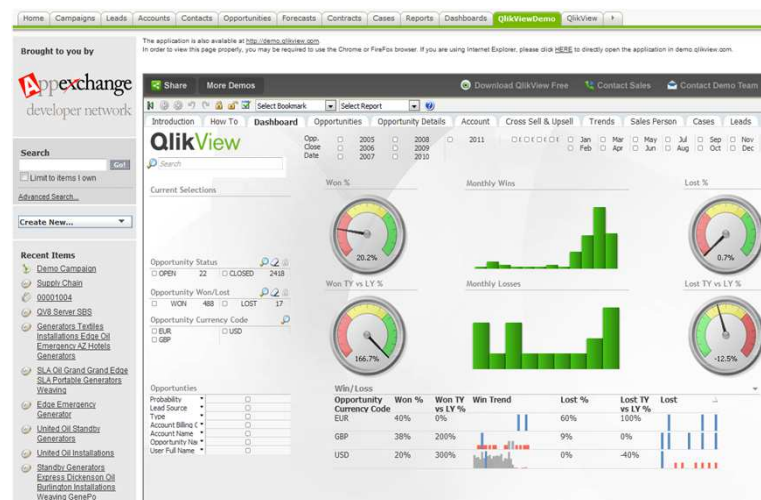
Home | Campaigns | Leads | Accounts | Contacts | Opportunities | Forecasts | Contracts | Cases | Reports | Dashboards | QlikViewDemo | QlikView

Brought to you by

Appexchange developer network

Search

Go!

Limit to items I own

Advanced Search...

Create New...

Recent Items

Demo Campaign

Supply Chain

00001004

QV8 Server SBS

Generators Textiles Installations Edge Oil Emergency AZ Hotels Generators

SLA Oil Grand Grand Edge SLA Portable Generators Weaving

Edge Emergency Generator

United Oil Standby Generators

United Oil Installations

Standby Generators Express Dickenson Oil Burlington Installations Weaving GenePo

The application is also available at http://demo.qlikview.com
In order to view this page properly, you may be required to use the Chrome or FireFox browser. If you are using Internet Explorer, please click HERE to directly open the application in demo.qlikview.com.

Share | More Demos | Download QlikView Free | Contact Sales | Contact Demo Team

Select Bookmark | Select Report

Introduction | How To | Dashboard | Opportunities | Opportunity Details | Account | Cross Sell & Upsell | Trends | Sales Person | Cases | Leads

QlikView

Search

Opp. Close Date | 2005 | 2006 | 2007 | 2008 | 2009 | 2010 | 2011 | Jan | Feb | Mar | Apr | May | Jun | Jul | Aug | Sep | Oct | Nov | Dec

Current Selections

Won % | Monthly Wins | Lost %

20.2% | 0.7%

Opportunity Status
OPEN 22 | CLOSED 2418

Opportunity Won/Lost
WON 488 | LOST 17

Opportunity Currency Code
EUR | USD
GBP

Won TY vs LY % | Monthly Losses | Lost TY vs LY %

166.7% | -12.5%

Opportunties
Probability
Lead Source
Type
Account Billing C
Account Name
Opportunity Nar
User Full Name

Win/Loss

| Opportunity Currency Code | Won % | Won TY vs LY % | Win Trend | Lost % | Lost TY vs LY % | Lost |
|---|---|---|---|---|---|---|
| EUR | 40% | 0% | | 60% | 100% | |
| GBP | 38% | 200% | | 9% | 0% | |
| USD | 20% | 300% | | 0% | -40% | |